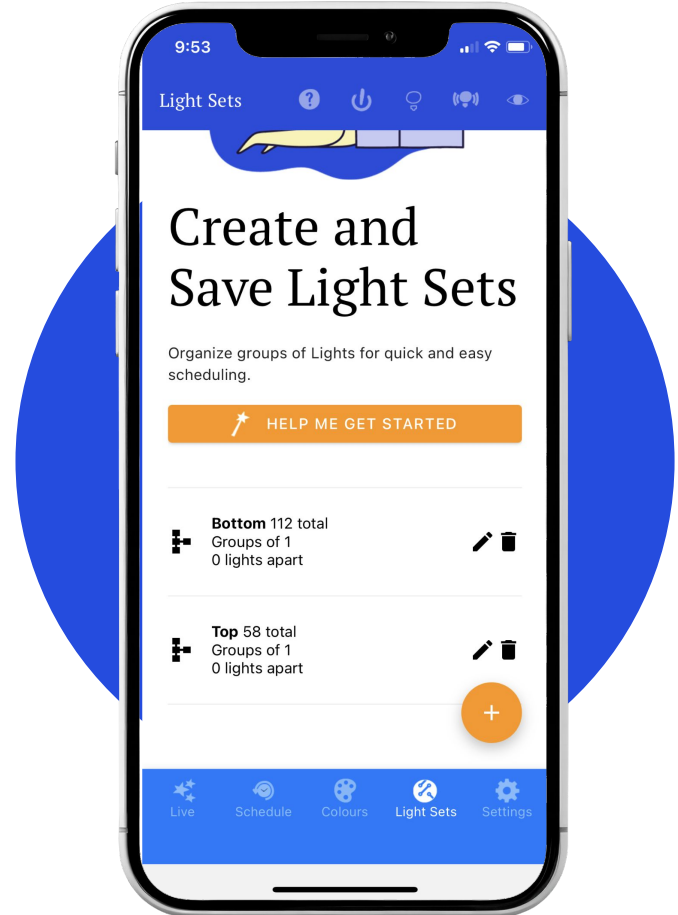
9:53

Light Sets

Create and Save Light Sets

Organize groups of Lights for quick and easy scheduling.

HELP ME GET STARTED

**Bottom** 112 total
Groups of 1
0 lights apart

**Top** 58 total
Groups of 1
0 lights apart

+

Live
Schedule
Colours
Light Sets
Settings